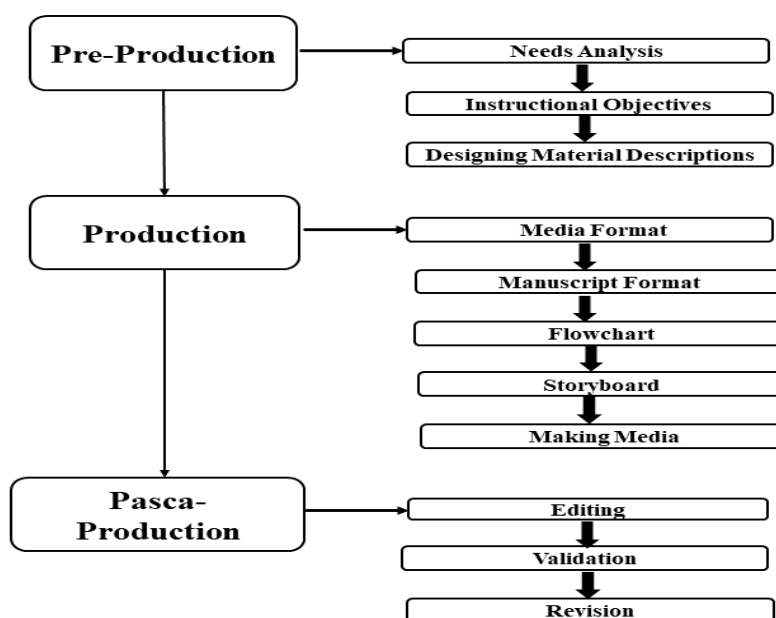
Pre-Production

Needs Analysis

Instructional Objectives

Designing Material Descriptions

Production

Media Format

Manuscript Format

Flowchart

Storyboard

Making Media

Pasca-Production

Editing

Validation

Revision